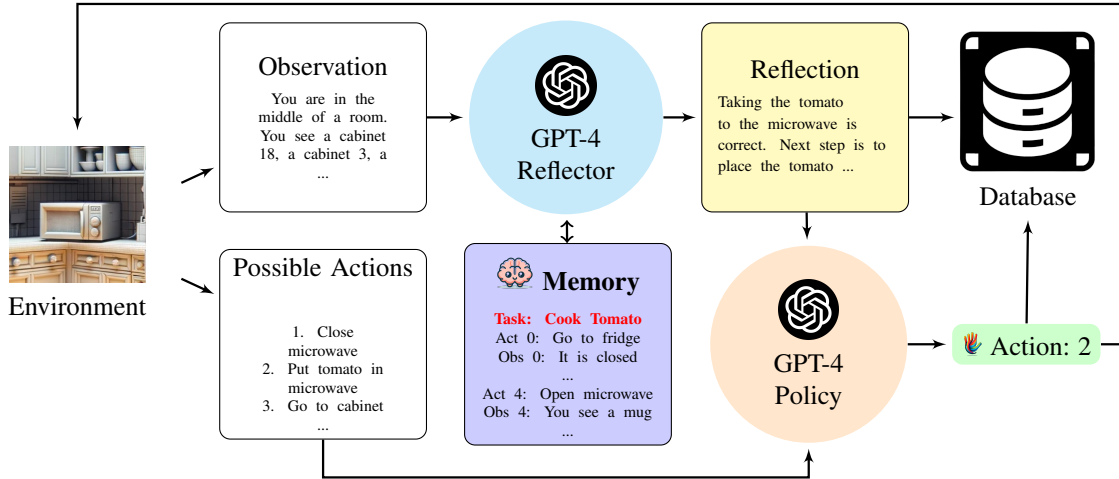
Observation

You are in the middle of a room. You see a cabinet 18, a cabinet 3, a ...

GPT-4 Reflector

Reflection

Taking the tomato to the microwave is correct. Next step is to place the tomato ...

Database

Environment

Possible Actions

1. Close microwave
2. Put tomato in microwave
3. Go to cabinet
...

Memory

Task: Cook Tomato
Act 0: Go to fridge
Obs 0: It is closed
...
Act 4: Open microwave
Obs 4: You see a mug
...

GPT-4 Policy

Action: 2